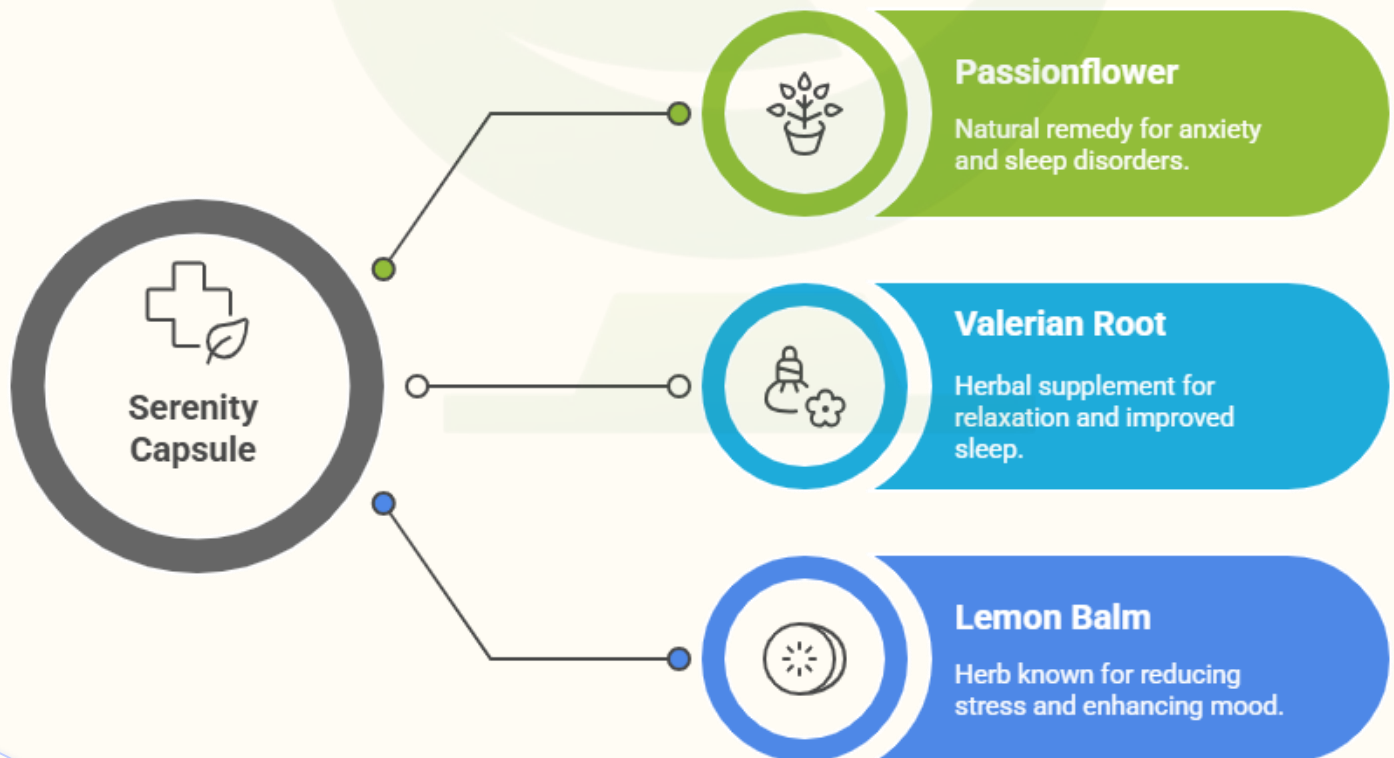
Serenity Capsule

Passionflower

Natural remedy for anxiety and sleep disorders.

Valerian Root

Herbal supplement for relaxation and improved sleep.

Lemon Balm

Herb known for reducing stress and enhancing mood.